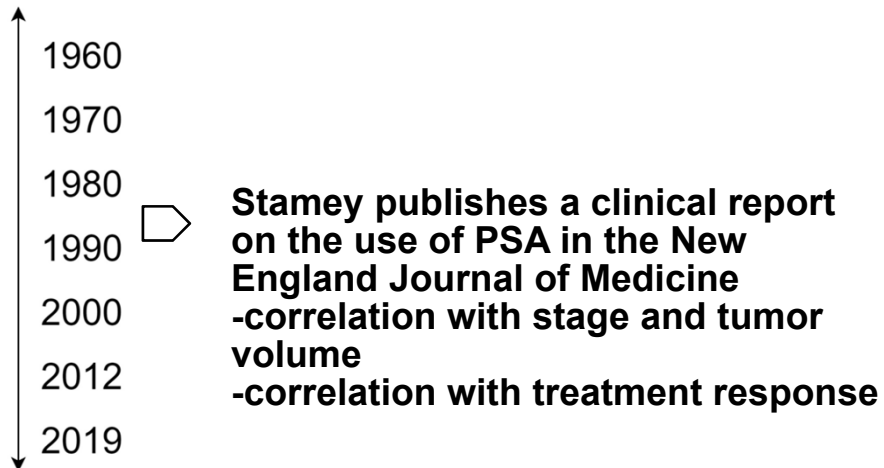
1960
1970
1980
1990
2000
2012
2019

Stamey publishes a clinical report on the use of PSA in the New England Journal of Medicine
-correlation with stage and tumor volume
-correlation with treatment response